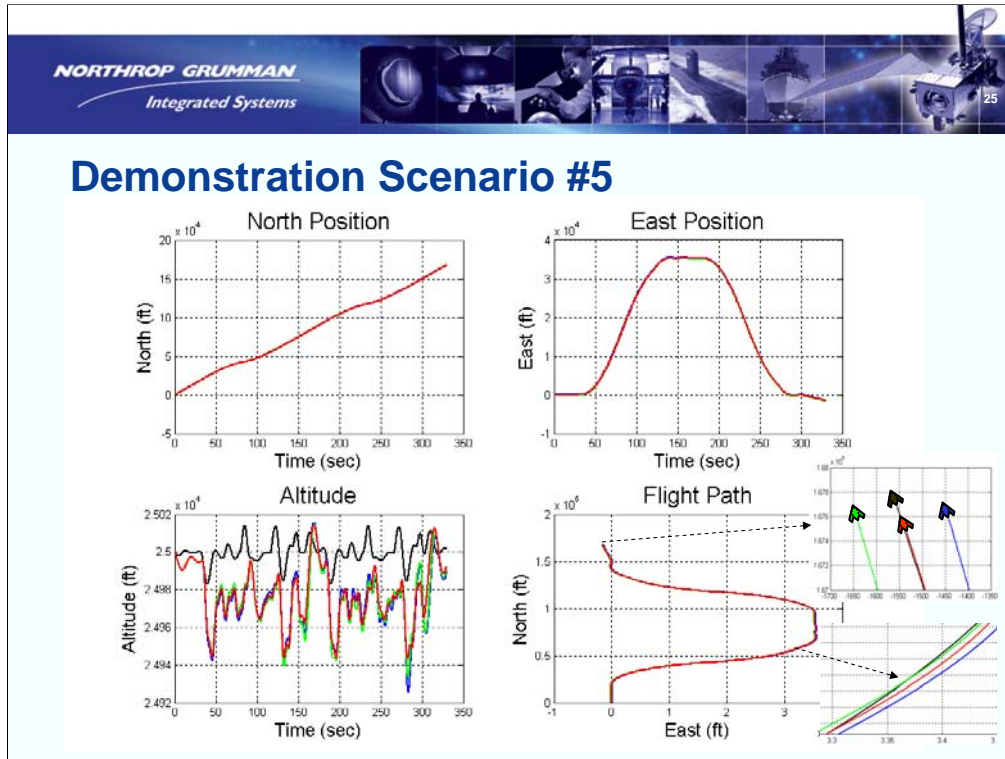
NORTHROP GRUMMAN
Integrated Systems

25

Demonstration Scenario #5

North Position

x $10^4$

North (ft)

20
15
10
5
0
-5

0 50 100 150 200 250 300 350

Time (sec)

East Position

x $10^4$

East (ft)

4
3
2
1
0
-1

0 50 100 150 200 250 300 350

Time (sec)

Altitude

x $10^4$

Altitude (ft)

2.502
2.5
2.498
2.496
2.494
2.492

0 50 100 150 200 250 300 350

Time (sec)

Flight Path

x $10^5$

North (ft)

2
1.5
1
0.5
0

-1 0 1 2 3

East (ft)

x $10^5$

1.68
1.678
1.676
1.674
1.672
1.67

-1700 -1650 -1600 -1550 -1500 -1450 -1400 -1350

3.3 3.35 3.4 3